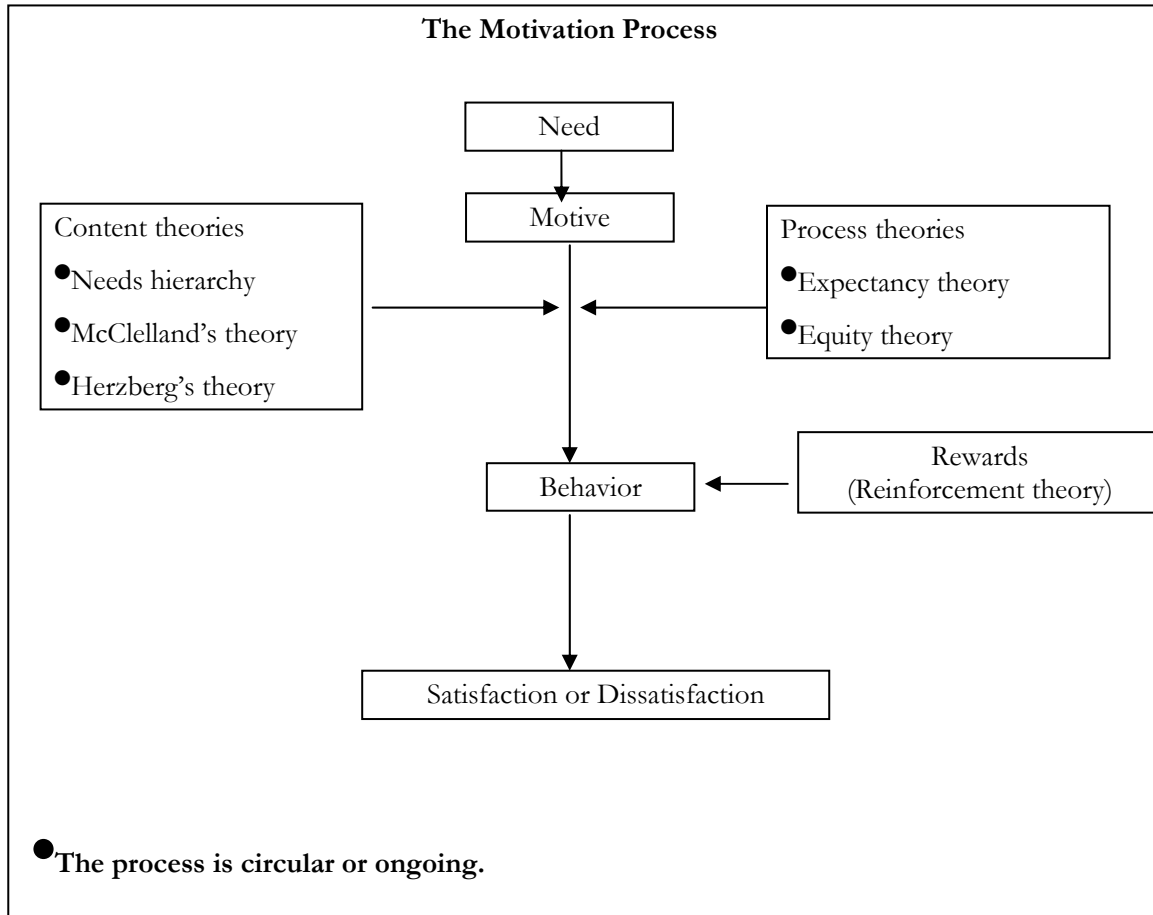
**The Motivation Process**

Need

Motive

Content theories

- Needs hierarchy
- McClelland's theory
- Herzberg's theory

Process theories

- Expectancy theory
- Equity theory

Behavior

Rewards (Reinforcement theory)

Satisfaction or Dissatisfaction

- **The process is circular or ongoing.**